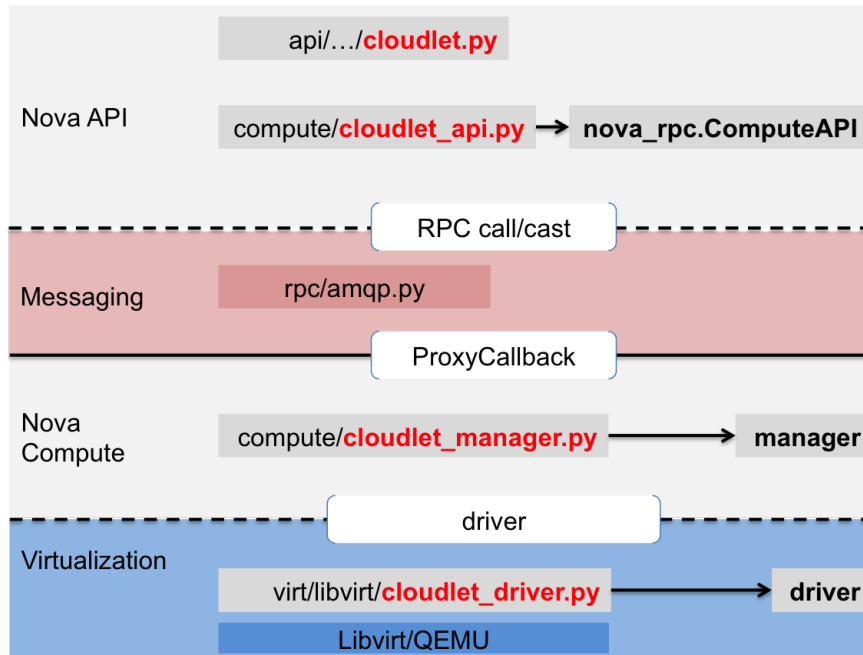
api/…/cloudlet.py

Nova API

compute/cloudlet_api.py

nova_rpc.ComputeAPI

RPC call/cast

Messaging

rpc/amqp.py

ProxyCallback

Nova Compute

compute/cloudlet_manager.py

manager

driver

Virtualization

virt/libvirt/cloudlet_driver.py

driver

Libvirt/QEMU